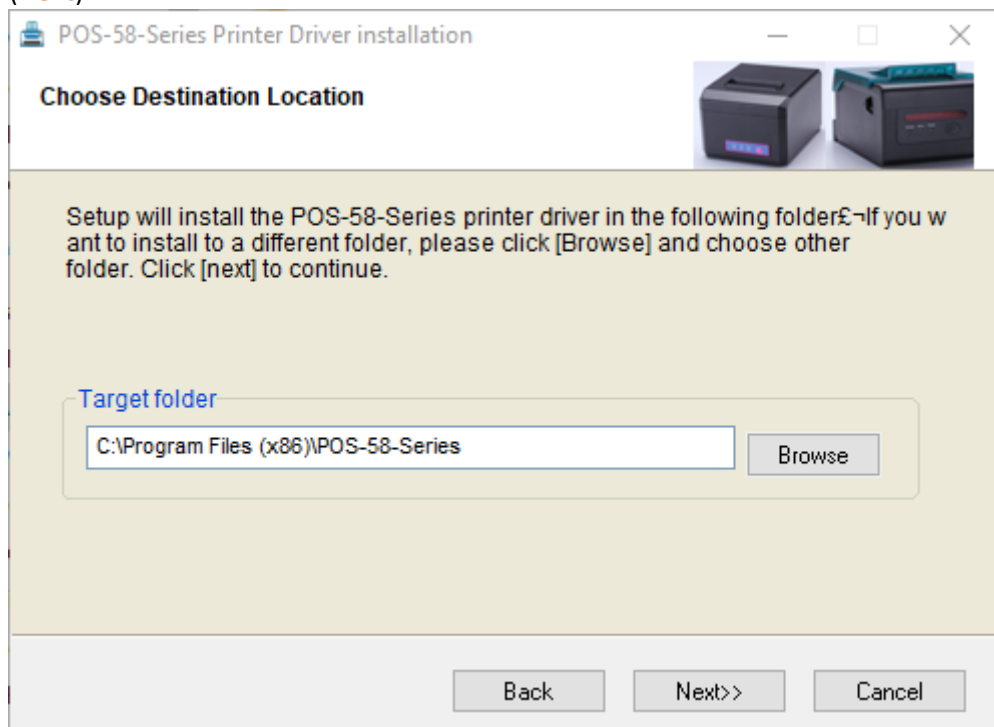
POS-58-Series Printer Driver installation

Choose Destination Location

Setup will install the POS-58-Series printer driver in the following folder£¬If you w ant to install to a different folder, please click [Browse] and choose other folder. Click [next] to continue.

Target folder

C:\Program Files (x86)\POS-58-Series

Browse

Back

Next>>

Cancel